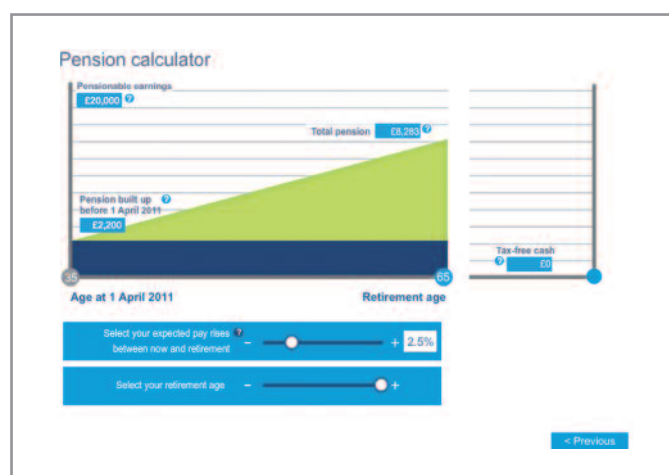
Pension calculator

Pensionable earnings
£20,000 ?

Total pension £8,283 ?

Pension built up before 1 April 2011 ?
£2,200

Tax-free cash
? £0

35
65

Age at 1 April 2011
Retirement age

Select your expected pay rises between now and retirement ? − + 2.5%

Select your retirement age − +

< Previous